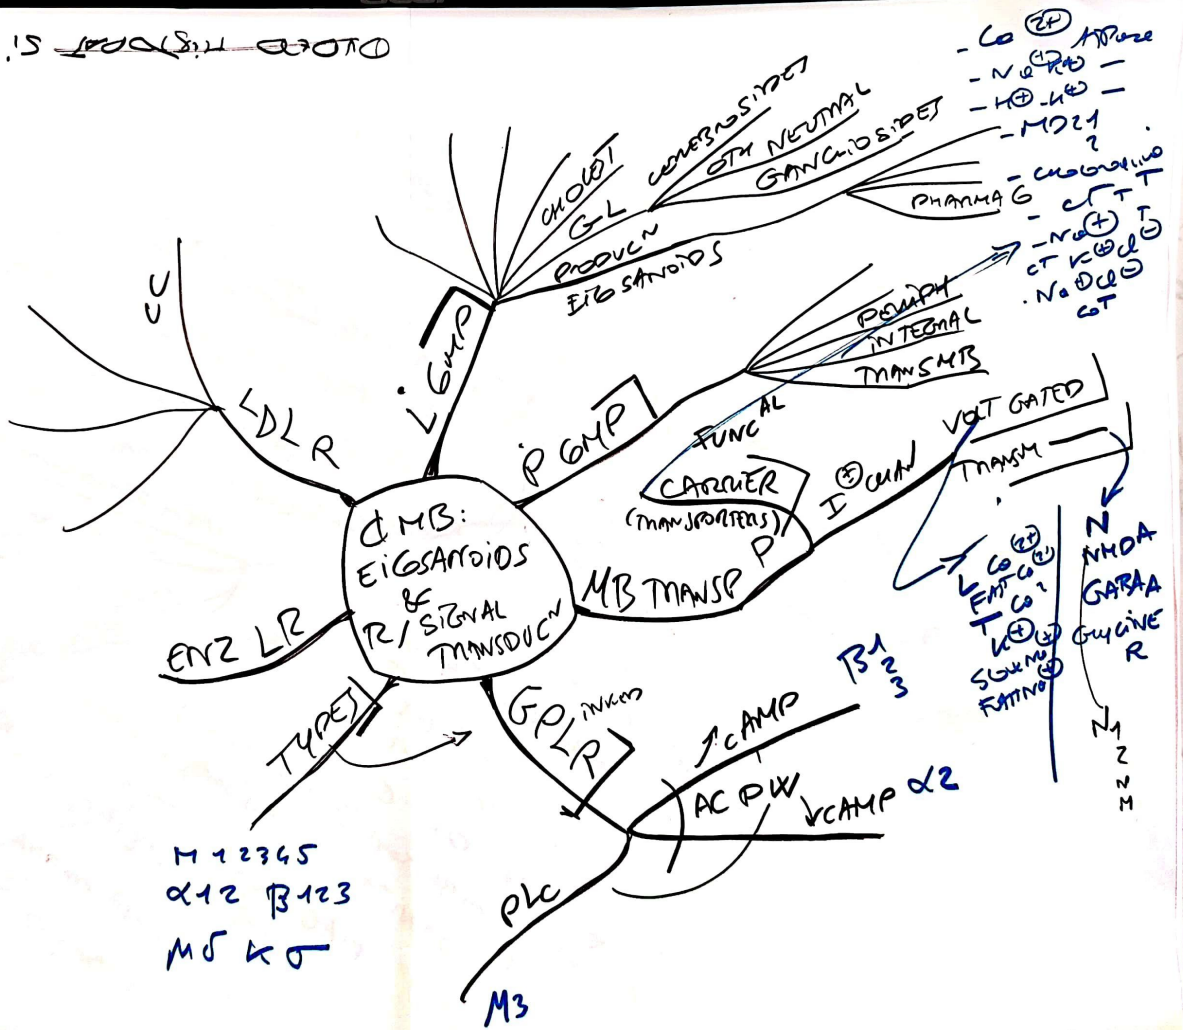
CMB: EICOSANOIDS & R/SIGNAL TRANSDUCN

LDLR
CC

L GMP
CHOLEST
GL
CEREBROSIDES
OTH NEUTRAL
GANGLIOSIDES
PRODUCN
EICOSANOIDS

P GMP
PERIPH
INTERNAL
TRANSMB

FUNCAL
CARRIER (TRANSPORTERS)
MB TRANSP P
I $\oplus$ CHAN
VOLT GATED
TRANSM
N
NMDA
GABAA
GLYCINE R
$N_1$ 2 N M

L $Ca^{2+}$
FAT $Ca^{2+}$
T $Ca^{2+}$
$K^{\oplus}$ $\oplus$
SLOW NA $\oplus$
FATING $\oplus$

- $Ca^{2+}$ ATPase
- $Na^{+}K^{+}$ —
- $H^{\oplus}$-$K^{\oplus}$ —
- MDR1 ?
PHARMA G
- CHOLERAINO
- CFT T
- $Na^{\oplus}$ T
CT $K^{\oplus}Cl^{\ominus}$
. $Na^{\oplus}Cl^{\ominus}$ COT

ENZ LR

TYPES
M 1 2 3 4 5
$\alpha$1 2 $\beta$ 1 2 3
M δ K σ

GPLR INVOLVED
↑cAMP
$\beta$1 2 3
AC PW
↓cAMP $\alpha$2
PLC
M3